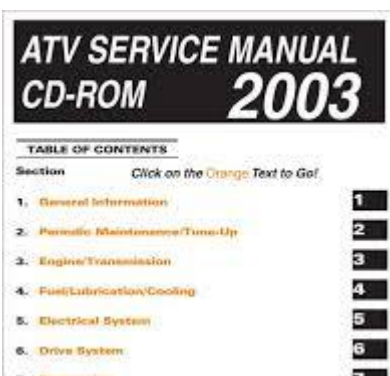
ATV SERVICE MANUAL
CD-ROM 2003

TABLE OF CONTENTS

Section

Click on the Orange Text to Go!

1. General Information 1
2. Periodic Maintenance/Tune-Up 2
3. Engine/Transmission 3
4. Fuel/Lubrication/Cooling 4
5. Electrical System 5
6. Drive System 6
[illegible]